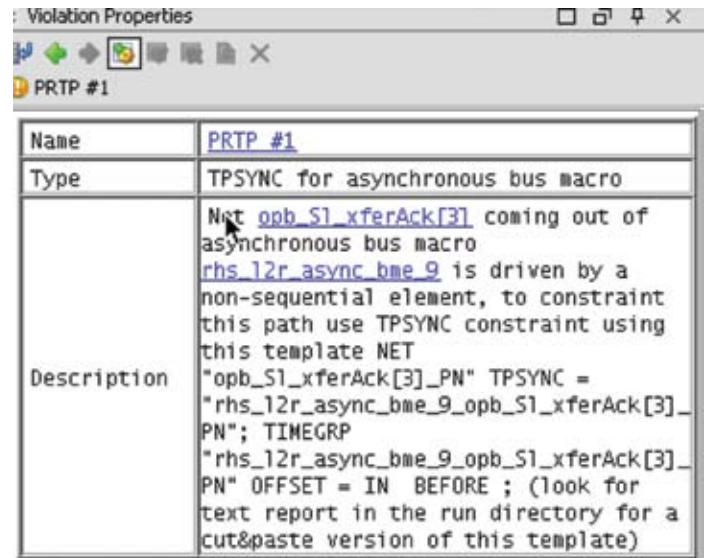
: Violation Properties

PRTP #1

| Name | PRTP #1 |
|---|---|
| Type | TPSYNC for asynchronous bus macro |
| Description | Net opb_Sl_xferAck[3] coming out of asynchronous bus macro rhs_l2r_async_bme_9 is driven by a non-sequential element, to constraint this path use TPSYNC constraint using this template NET "opb_Sl_xferAck[3]_PN" TPSYNC = "rhs_l2r_async_bme_9_opb_Sl_xferAck[3]_PN"; TIMEGRP "rhs_l2r_async_bme_9_opb_Sl_xferAck[3]_PN" OFFSET = IN BEFORE ; (look for text report in the run directory for a cut&paste version of this template) |